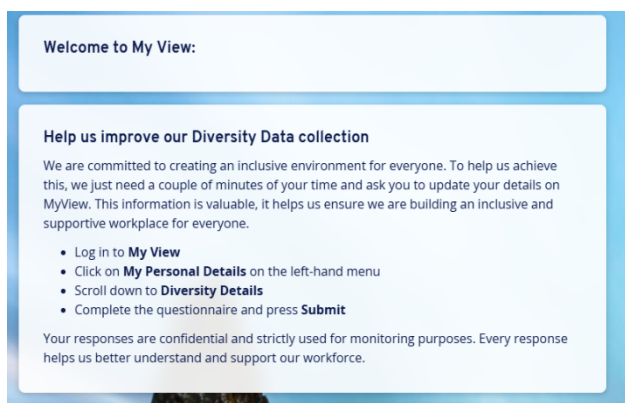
Welcome to My View:

Help us improve our Diversity Data collection

We are committed to creating an inclusive environment for everyone. To help us achieve this, we just need a couple of minutes of your time and ask you to update your details on MyView. This information is valuable, it helps us ensure we are building an inclusive and supportive workplace for everyone.

- Log in to **My View**
- Click on **My Personal Details** on the left-hand menu
- Scroll down to **Diversity Details**
- Complete the questionnaire and press **Submit**

Your responses are confidential and strictly used for monitoring purposes. Every response helps us better understand and support our workforce.